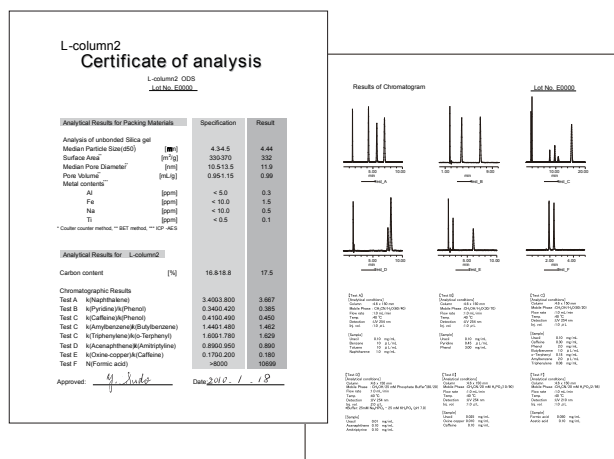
L-column2
Certificate of analysis

L-column2 ODS
Lot No. E0000

| Analytical Results for Packing Materials | | Specification | Result |
|---|---|---|---|
| Analysis of unbonded Silica gel | | | |
| Median Particle Size(d50) | [μm] | 4.3-4.5 | 4.44 |
| Surface Area* | [m²/g] | 330-370 | 332 |
| Median Pore Diameter* | [nm] | 10.5-13.5 | 11.9 |
| Pore Volume* | [mL/g] | 0.95-1.15 | 0.99 |
| Metal contents** | | | |
| Al | [ppm] | < 5.0 | 0.3 |
| Fe | [ppm] | < 10.0 | 1.5 |
| Na | [ppm] | < 10.0 | 0.5 |
| Ti | [ppm] | < 0.5 | 0.1 |

* Coulter counter method, ** BET method, *** ICP -AES

| Analytical Results for L-column2 | | | |
|---|---|---|---|
| Carbon content | [%] | 16.8-18.8 | 17.5 |
| Chromatographic Results | | | |
| Test A | k(Naphthalene) | 3.400-3.800 | 3.667 |
| Test B | k(Pyridine)/k(Phenol) | 0.340-0.420 | 0.385 |
| Test C | k(Caffeine)/k(Phenol) | 0.410-0.490 | 0.450 |
| Test C | k(Amylbenzene)/k(Butylbenzene) | 1.440-1.480 | 1.462 |
| Test C | k(Triphenylene)/k(o-Terphenyl) | 1.600-1.780 | 1.629 |
| Test D | k(Acenaphthene)/k(Amitriptyline) | 0.890-0.950 | 0.910 |
| Test E | k(Oxine-copper)/k(Caffeine) | 0.170-0.200 | 0.180 |
| Test F | N(Formic acid) | >8000 | 10699 |

Approved: Y. Sudo Date: 2010. 1. 18

Results of Chromatogram
Lot No. E0000

Test_A Test_B Test_C Test_D Test_E Test_F

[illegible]